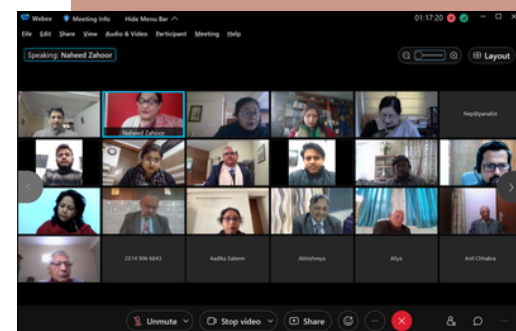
Webex Meeting Info Hide Menu Bar

01:17:20

File Edit Share View Audio & Video Participant Meeting Help

Speaking: Naheed Zahoor

Layout

Naheed Zahoor

Nep@panalist

2514 906 6843

Aadika Saleem

Abhishreya

Aliya

Anil Chhabra

Unmute

Stop video

Share